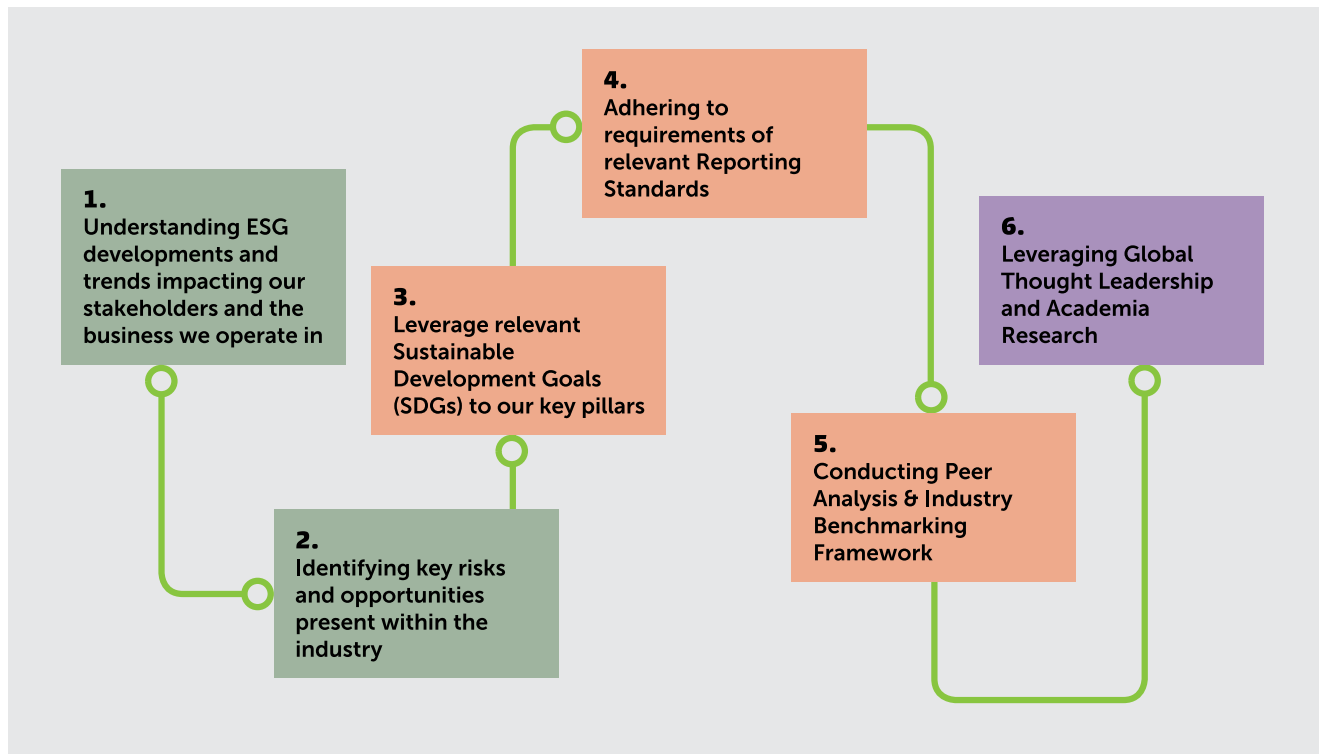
1.
Understanding ESG developments and trends impacting our stakeholders and the business we operate in

2.
Identifying key risks and opportunities present within the industry

3.
Leverage relevant Sustainable Development Goals (SDGs) to our key pillars

4.
Adhering to requirements of relevant Reporting Standards

5.
Conducting Peer Analysis & Industry Benchmarking Framework

6.
Leveraging Global Thought Leadership and Academia Research